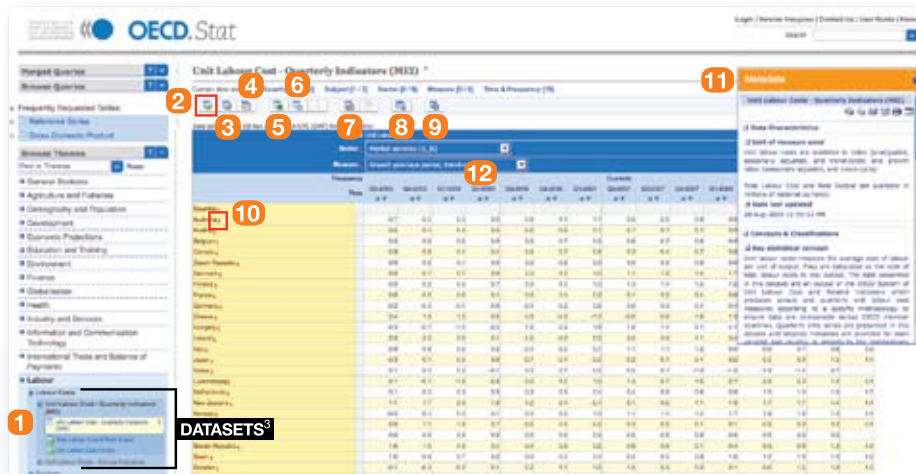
OECD.Stat

Login | Versión française | Contact us | User Guide | Feedback
Search

Merged Queries
Browse Queries
Frequently Requested Tables
Reference Series
Gross Domestic Product
Browse Themes
General Statistics
Agriculture and Fisheries
Demography and Population
Development
Economic Projections
Education and Training
Environment
Finance
Globalisation
Health
Industry and Services
Information and Communication Technology
International Trade and Balance of Payments
Labour
Labour Costs
Unit Labour Cost - Quarterly Indicators (MEI)

Unit Labour Cost - Quarterly Indicators (MEI)

Subject [1 / 1]   Series [5 / 5]   Measure [3 / 3]   Time & Frequency [15]

Sector
Measure

Frequency
Time

Australia
Austria
Belgium
Canada
Czech Republic
Denmark
Finland
France
Germany
Greece
Hungary
Iceland
Ireland
Italy
Japan
Korea
Luxembourg
Netherlands
New Zealand
Norway
Poland
Portugal
Slovak Republic
Spain
Sweden

Metadata
Unit Labour Costs - Quarterly Indicators (MEI)
Data Characteristics
Concepts & Classifications
Key statistical concept

1 2 3 4 5 6 7 8 9 10 11 12

DATASETS$^3$